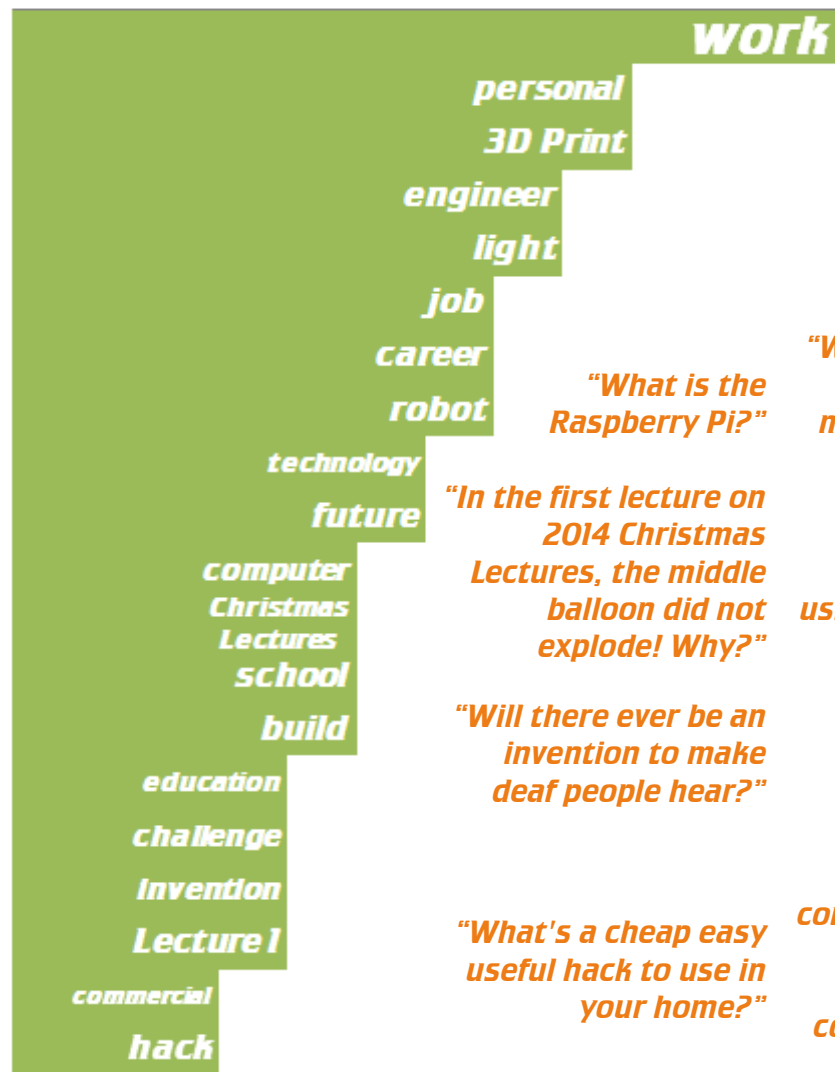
work
personal
3D Print
engineer
light
job
career
robot
technology
future
computer
Christmas
Lectures
school
build
education
challenge
Invention
Lecture 1
commercial
hack

"What is the Raspberry Pi?"

"In the first lecture on 2014 Christmas Lectures, the middle balloon did not explode! Why?"

"Will there ever be an invention to make deaf people hear?"

"What's a cheap easy useful hack to use in your home?"

"W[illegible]
m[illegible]
us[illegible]
co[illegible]
co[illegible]